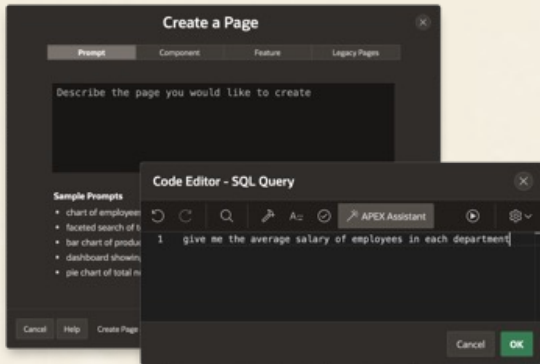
Create a Page

Prompt | Component | Feature | Legacy Pages

Describe the page you would like to create

Sample Prompts
• chart of employee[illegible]
• faceted search of t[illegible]
• bar chart of produc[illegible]
• dashboard showin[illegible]
• pie chart of total n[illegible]

Cancel | Help | Create Page

Code Editor - SQL Query

APEX Assistant

1 give me the average salary of employees in each department

Cancel | OK